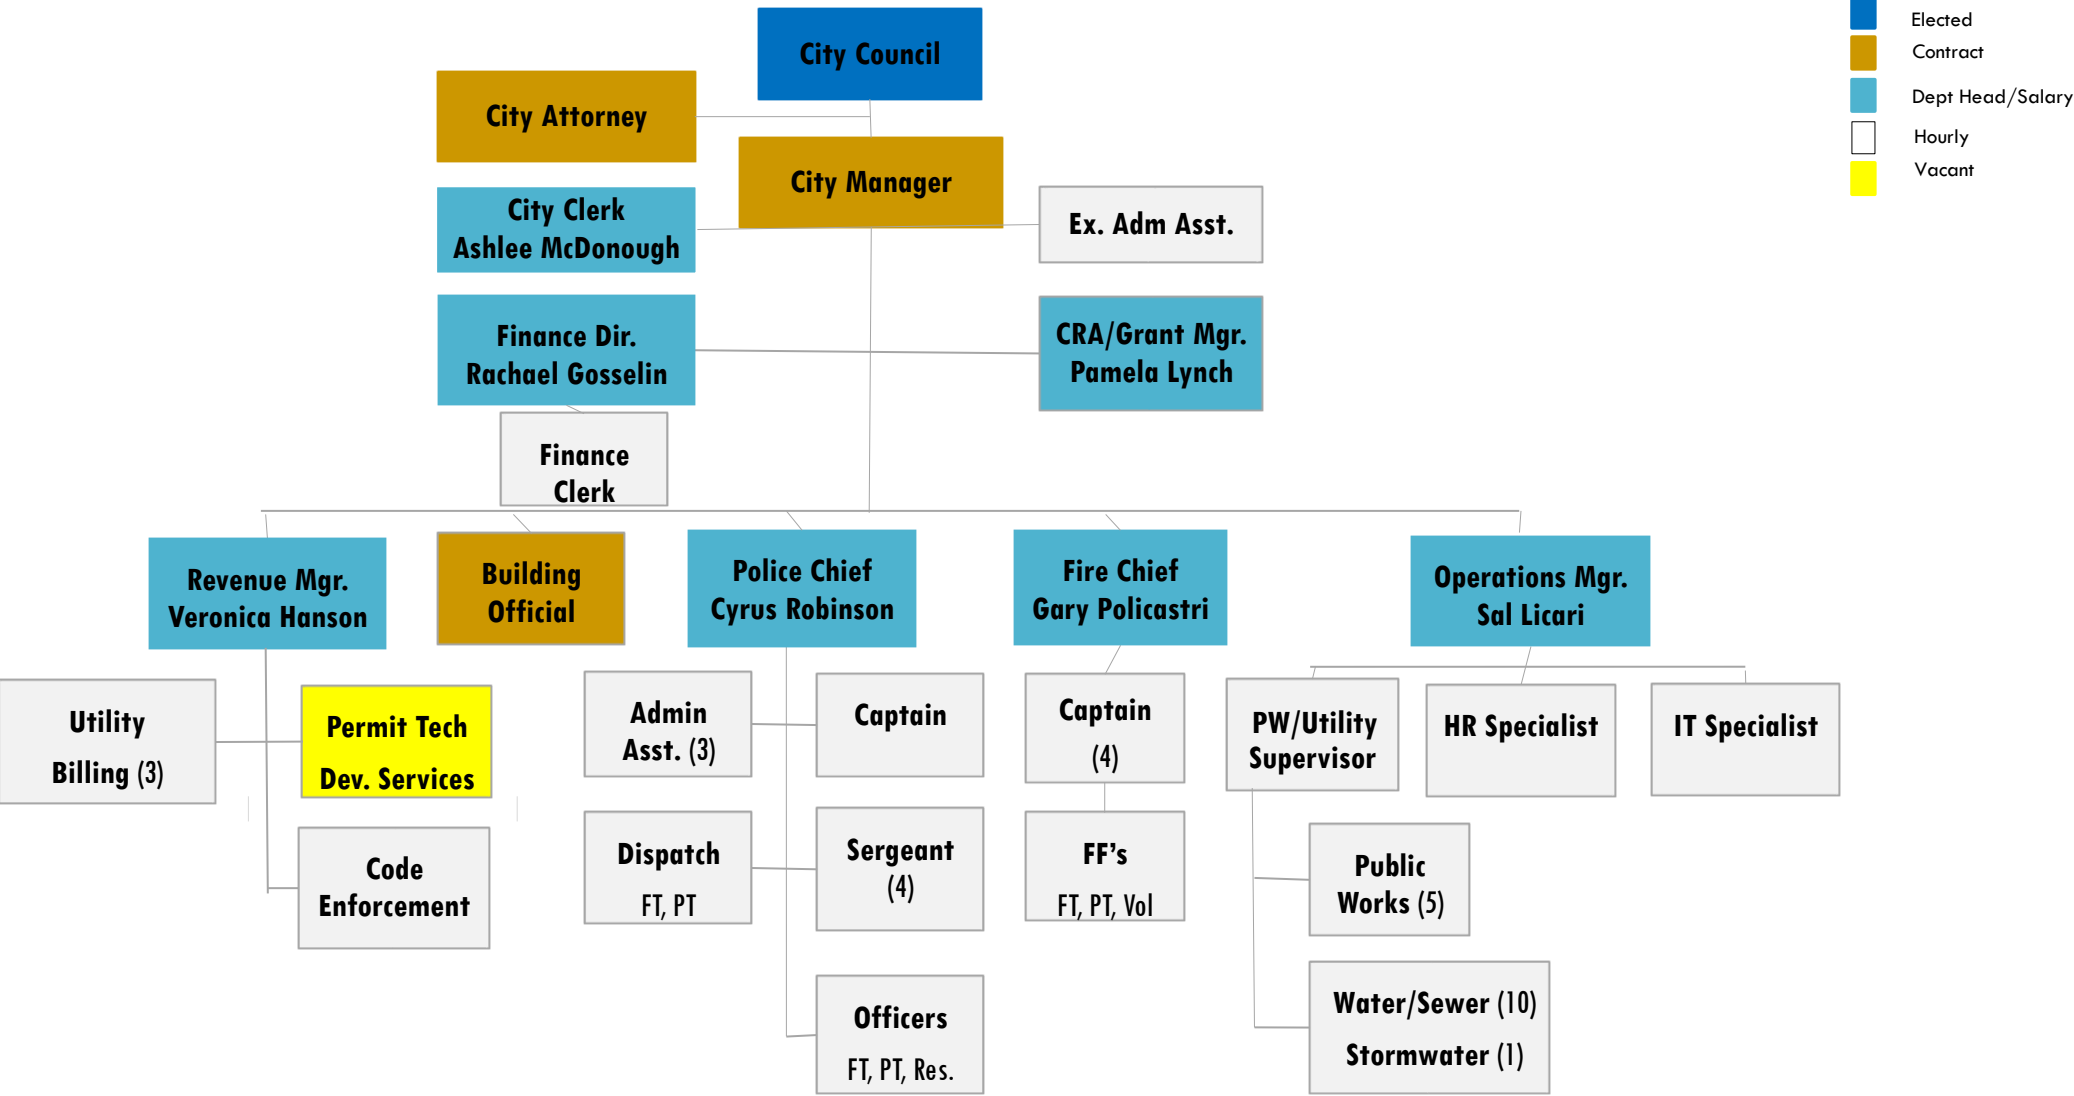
City Council

City Attorney

City Manager

City Clerk
Ashlee McDonough

Ex. Adm Asst.

Finance Dir.
Rachael Gosselin

CRA/Grant Mgr.
Pamela Lynch

Finance Clerk

Revenue Mgr.
Veronica Hanson

Building Official

Police Chief
Cyrus Robinson

Fire Chief
Gary Policastri

Operations Mgr.
Sal Licari

Utility Billing (3)

Permit Tech
Dev. Services

Code Enforcement

Admin Asst. (3)

Captain

Dispatch
FT, PT

Sergeant (4)

Officers
FT, PT, Res.

Captain (4)

FF's
FT, PT, Vol

PW/Utility Supervisor

HR Specialist

IT Specialist

Public Works (5)

Water/Sewer (10)
Stormwater (1)

Elected
Contract
Dept Head/Salary
Hourly
Vacant